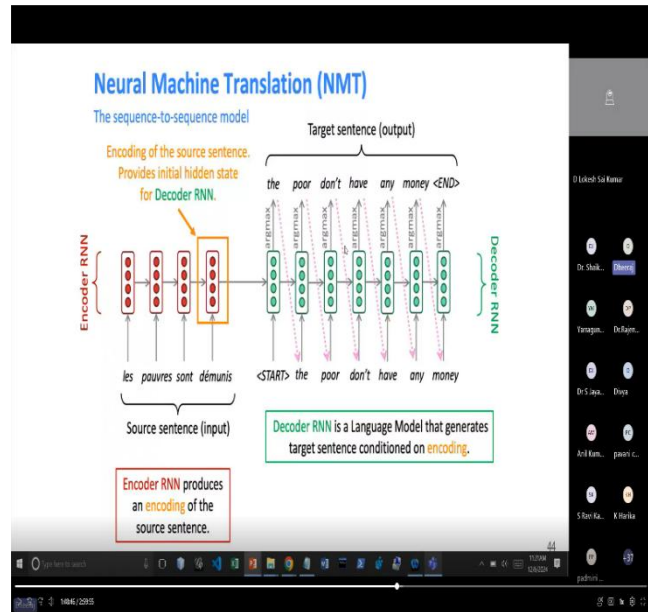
Neural Machine Translation (NMT)

The sequence-to-sequence model

Target sentence (output)

Encoding of the source sentence. Provides initial hidden state for Decoder RNN.

the poor don't have any money <END>

argmax argmax argmax argmax argmax argmax argmax

Encoder RNN

Decoder RNN

les pauvres sont démunis

<START> the poor don't have any money

Source sentence (input)

Decoder RNN is a Language Model that generates target sentence conditioned on encoding.

Encoder RNN produces an encoding of the source sentence.

44

D Lokesh Sai Kumar

Dr. Shaik... Dheeraj

Vanagum... Dr.Rajen...

Dr S Jaya... Divya

Anil Kum... pavani c...

S Ravi Ka... K Harika

gadmini...

Type here to search

11:21 AM 12/6/2024

14:46 / 2:59:15